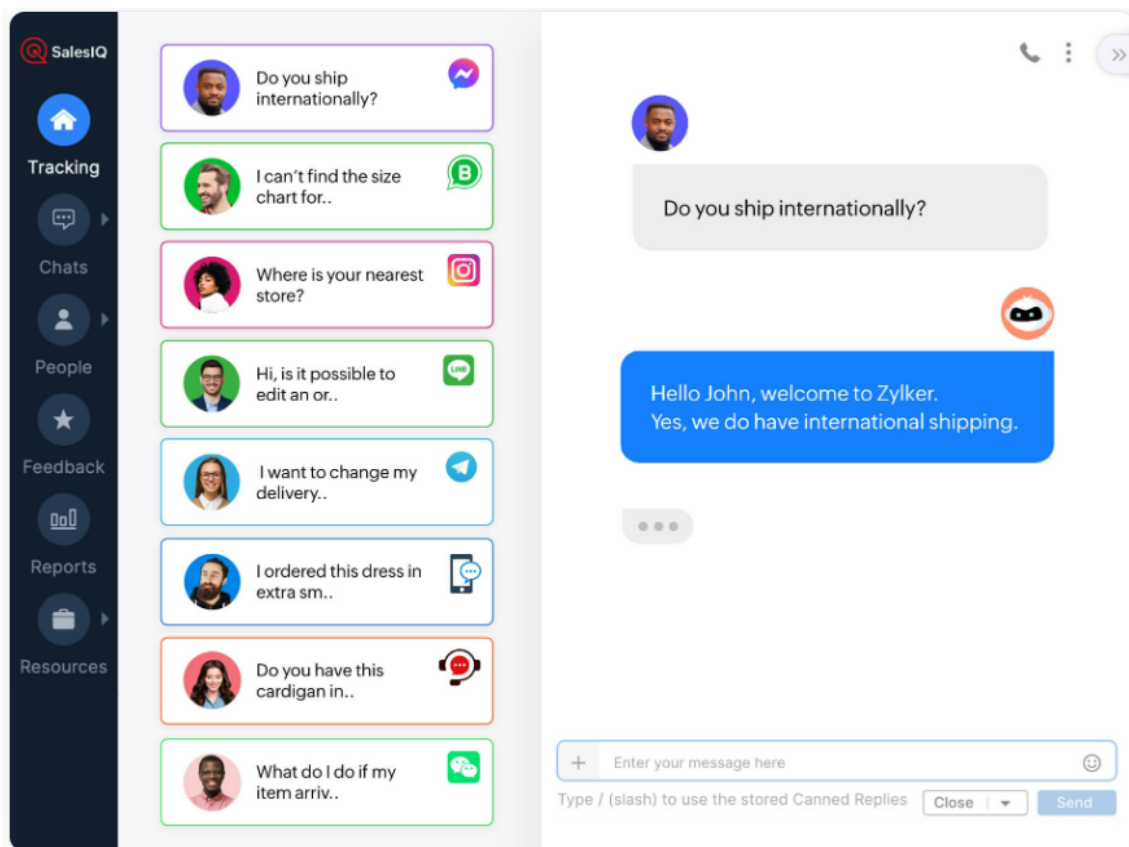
SalesIQ

Tracking

Chats

People

Feedback

Reports

Resources

Do you ship internationally?

I can't find the size chart for..

Where is your nearest store?

Hi, is it possible to edit an or..

I want to change my delivery..

I ordered this dress in extra sm..

Do you have this cardigan in..

What do I do if my item arriv..

Do you ship internationally?

Hello John, welcome to Zylker.
Yes, we do have international shipping.

Enter your message here

Type / (slash) to use the stored Canned Replies

Close

Send